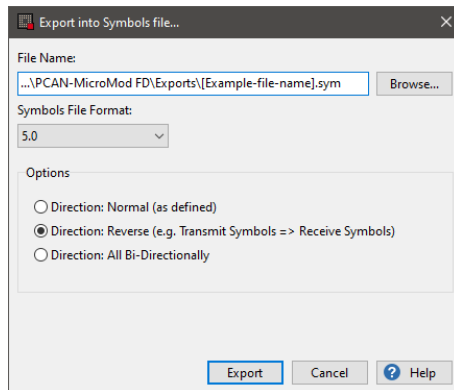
Export into Symbols file...

File Name:

...\PCAN-MicroMod FD\Exports\[Example-file-name].sym

Browse...

Symbols File Format:

5.0

Options

Direction: Normal (as defined)

Direction: Reverse (e.g. Transmit Symbols => Receive Symbols)

Direction: All Bi-Directionally

Export

Cancel

Help